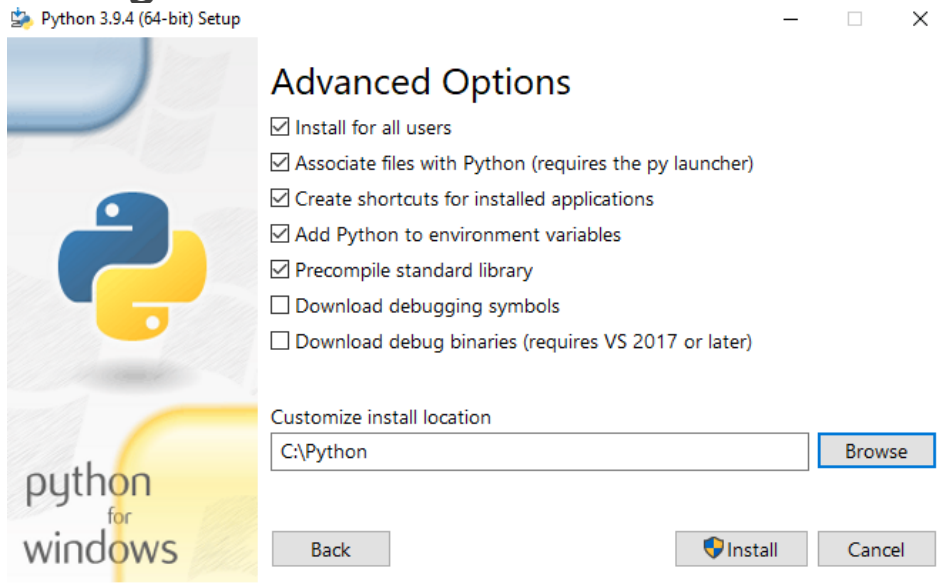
Python 3.9.4 (64-bit) Setup

Advanced Options

☑ Install for all users
☑ Associate files with Python (requires the py launcher)
☑ Create shortcuts for installed applications
☑ Add Python to environment variables
☑ Precompile standard library
☐ Download debugging symbols
☐ Download debug binaries (requires VS 2017 or later)

Customize install location

C:\Python

Browse

python for windows

Back

Install

Cancel